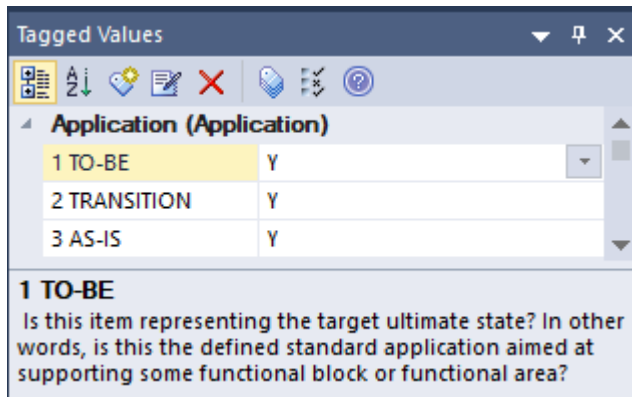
Tagged Values

Application (Application)

| | |
|---|---|
| 1 TO-BE | Y |
| 2 TRANSITION | Y |
| 3 AS-IS | Y |

1 TO-BE

Is this item representing the target ultimate state? In other words, is this the defined standard application aimed at supporting some functional block or functional area?